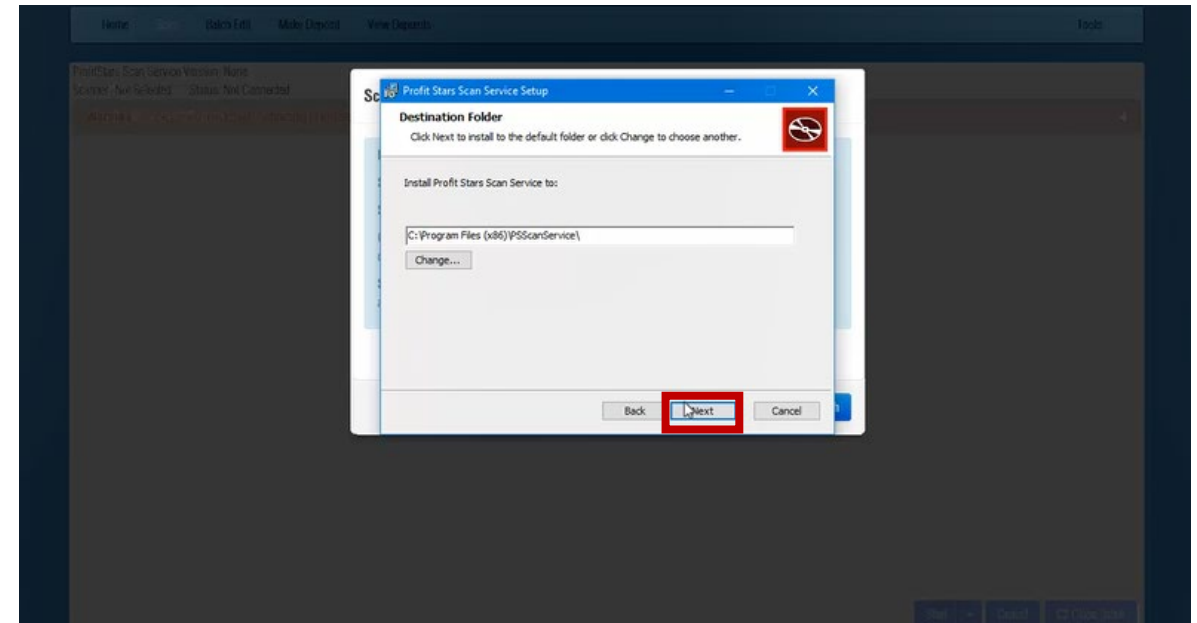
Home Scan Batch Edit Make Deposit View Deposits Tools

ProfitStars Scan Service Version: None
Scanner: Not Selected Status: Not Connected

Sc

Profit Stars Scan Service Setup

Destination Folder
Click Next to install to the default folder or click Change to choose another.

Install Profit Stars Scan Service to:

C:\Program Files (x86)\PSScanService\

Change...

Back Next Cancel